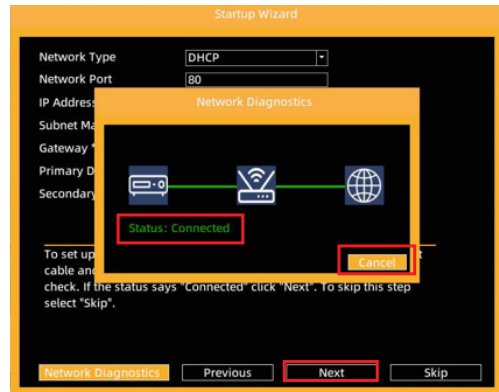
Startup Wizard

Network Type DHCP
Network Port 80
IP Address
Subnet Ma
Gateway
Primary D
Secondary

Network Diagnostics

Status: Connected

Cancel

To set up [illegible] cable and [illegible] check. If the status says "Connected" click "Next". To skip this step select "Skip".

Network Diagnostics
Previous
Next
Skip